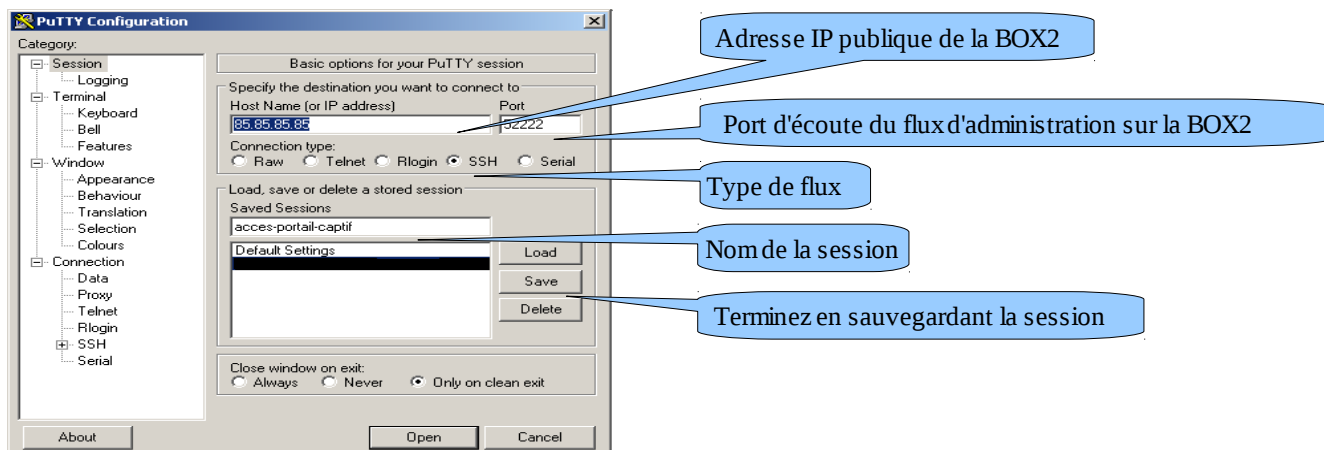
PuTTY Configuration

Category:
Session
Logging
Terminal
Keyboard
Bell
Features
Window
Appearance
Behaviour
Translation
Selection
Colours
Connection
Data
Proxy
Telnet
Rlogin
SSH
Serial

Basic options for your PuTTY session
Specify the destination you want to connect to
Host Name (or IP address)
85.85.85.85
Port
32222
Connection type:
Raw Telnet Rlogin SSH Serial
Load, save or delete a stored session
Saved Sessions
acces-portail-captif
Default Settings
Load
Save
Delete
Close window on exit:
Always Never Only on clean exit
About
Open
Cancel

Adresse IP publique de la BOX2
Port d'écoute du flux d'administration sur la BOX2
Type de flux
Nom de la session
Terminez en sauvegardant la session